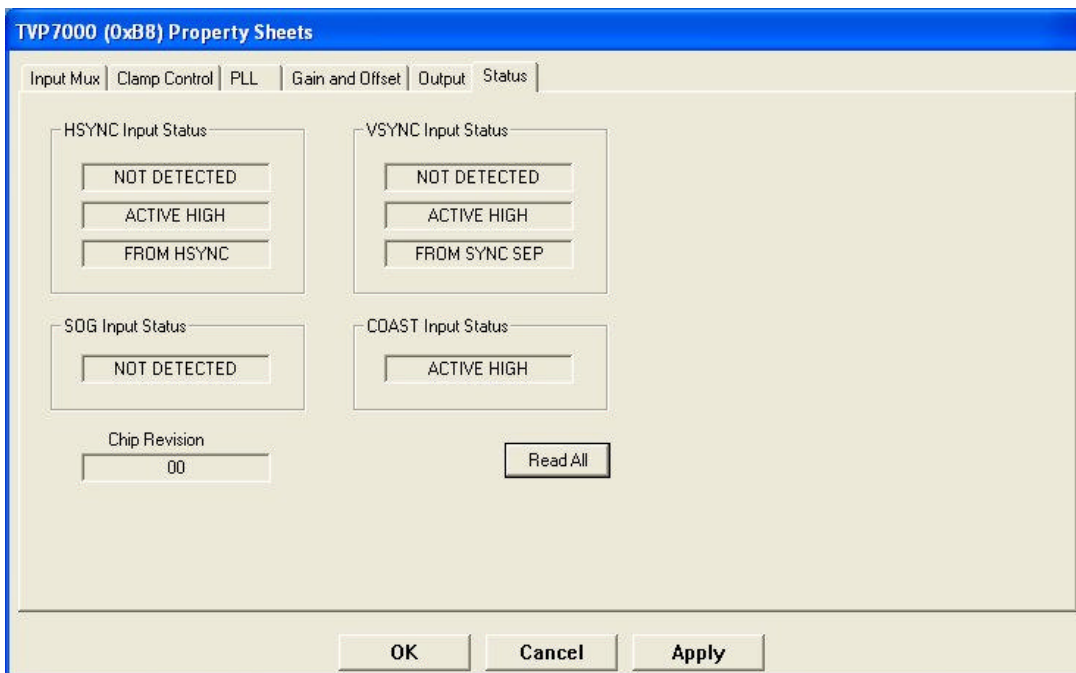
TVP7000 (0xB8) Property Sheets

Input Mux | Clamp Control | PLL | Gain and Offset | Output | Status

HSYNC Input Status
NOT DETECTED
ACTIVE HIGH
FROM HSYNC

VSYNC Input Status
NOT DETECTED
ACTIVE HIGH
FROM SYNC SEP

SOG Input Status
NOT DETECTED

COAST Input Status
ACTIVE HIGH

Chip Revision
00

Read All

OK
Cancel
Apply